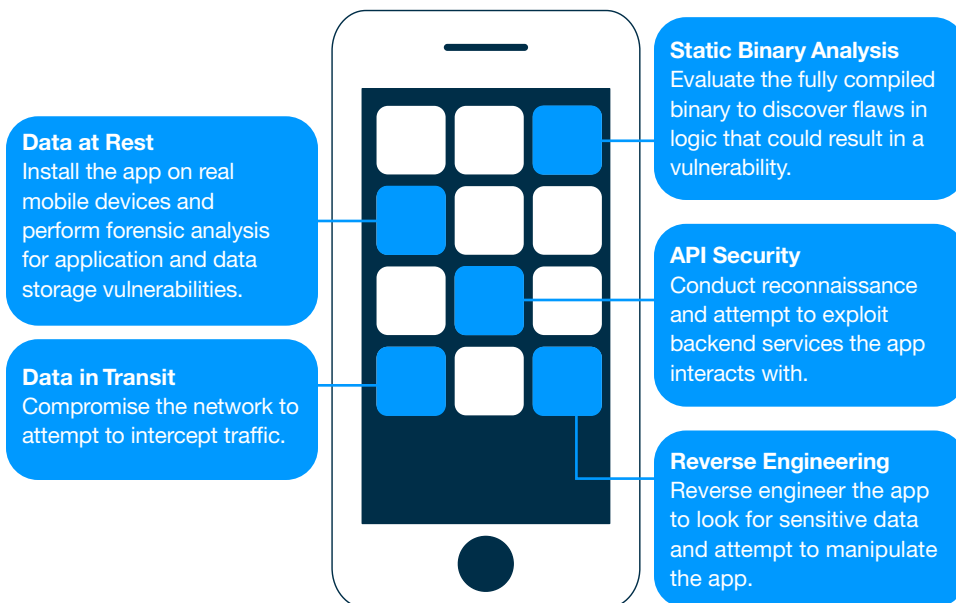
Data at Rest
Install the app on real mobile devices and perform forensic analysis for application and data storage vulnerabilities.

Data in Transit
Compromise the network to attempt to intercept traffic.

Static Binary Analysis
Evaluate the fully compiled binary to discover flaws in logic that could result in a vulnerability.

API Security
Conduct reconnaissance and attempt to exploit backend services the app interacts with.

Reverse Engineering
Reverse engineer the app to look for sensitive data and attempt to manipulate the app.